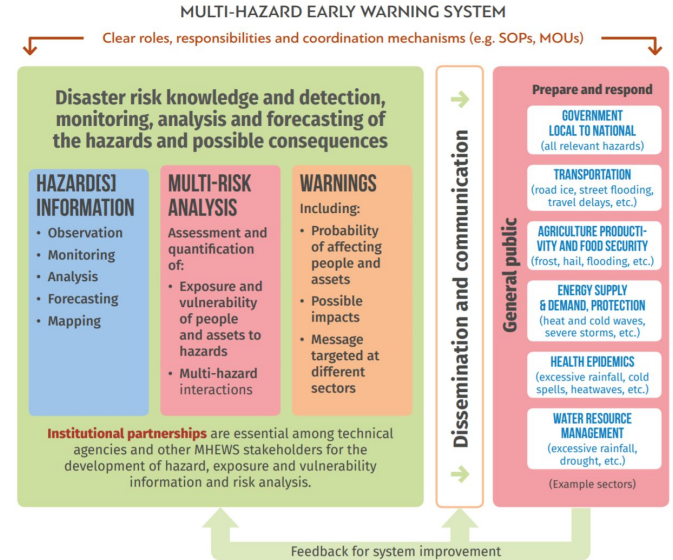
MULTI-HAZARD EARLY WARNING SYSTEM

Clear roles, responsibilities and coordination mechanisms (e.g. SOPs, MOUs)

Disaster risk knowledge and detection, monitoring, analysis and forecasting of the hazards and possible consequences

HAZARD[S] INFORMATION
• Observation
• Monitoring
• Analysis
• Forecasting
• Mapping

MULTI-RISK ANALYSIS
Assessment and quantification of:
• Exposure and vulnerability of people and assets to hazards
• Multi-hazard interactions

WARNINGS
Including:
• Probability of affecting people and assets
• Possible impacts
• Message targeted at different sectors

Institutional partnerships are essential among technical agencies and other MHEWS stakeholders for the development of hazard, exposure and vulnerability information and risk analysis.

Dissemination and communication

General public

Prepare and respond

GOVERNMENT LOCAL TO NATIONAL
(all relevant hazards)

TRANSPORTATION
(road ice, street flooding, travel delays, etc.)

AGRICULTURE PRODUCTIVITY AND FOOD SECURITY
(frost, hail, flooding, etc.)

ENERGY SUPPLY & DEMAND, PROTECTION
(heat and cold waves, severe storms, etc.)

HEALTH EPIDEMICS
(excessive rainfall, cold spells, heatwaves, etc.)

WATER RESOURCE MANAGEMENT
(excessive rainfall, drought, etc.)

(Example sectors)

Feedback for system improvement